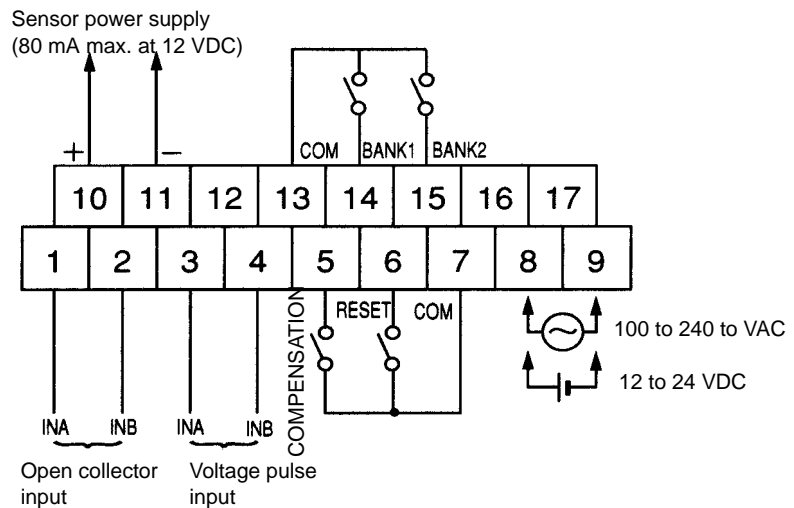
Sensor power supply (80 mA max. at 12 VDC)

+ −

COM BANK1 BANK2

10 11 12 13 14 15 16 17

1 2 3 4 5 6 7 8 9

COMPENSATION RESET COM

100 to 240 to VAC

12 to 24 VDC

INA INB INA INB

Open collector input

Voltage pulse input